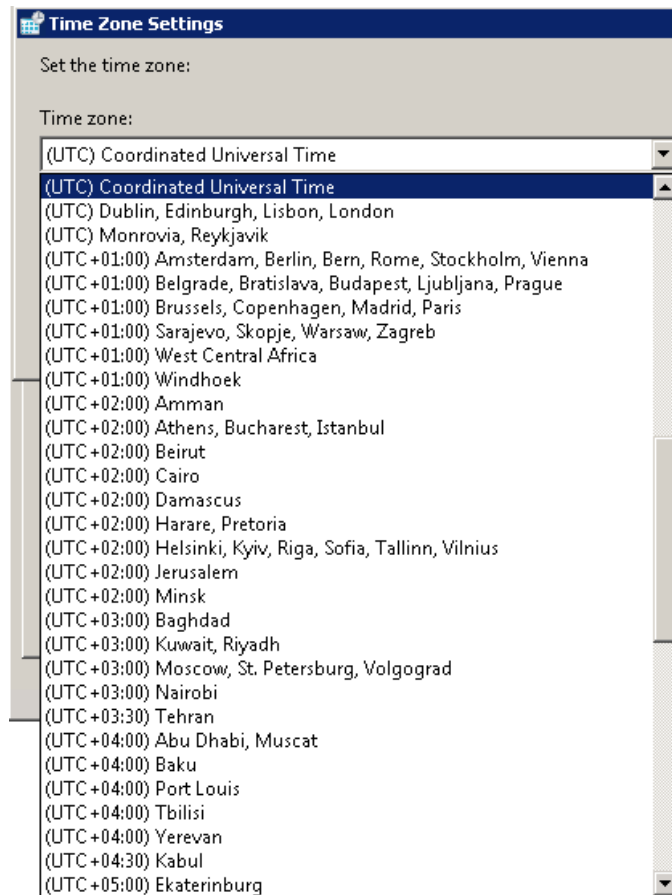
Time Zone Settings

Set the time zone:

Time zone:

(UTC) Coordinated Universal Time

(UTC) Coordinated Universal Time
(UTC) Dublin, Edinburgh, Lisbon, London
(UTC) Monrovia, Reykjavik
(UTC+01:00) Amsterdam, Berlin, Bern, Rome, Stockholm, Vienna
(UTC+01:00) Belgrade, Bratislava, Budapest, Ljubljana, Prague
(UTC+01:00) Brussels, Copenhagen, Madrid, Paris
(UTC+01:00) Sarajevo, Skopje, Warsaw, Zagreb
(UTC+01:00) West Central Africa
(UTC+01:00) Windhoek
(UTC+02:00) Amman
(UTC+02:00) Athens, Bucharest, Istanbul
(UTC+02:00) Beirut
(UTC+02:00) Cairo
(UTC+02:00) Damascus
(UTC+02:00) Harare, Pretoria
(UTC+02:00) Helsinki, Kyiv, Riga, Sofia, Tallinn, Vilnius
(UTC+02:00) Jerusalem
(UTC+02:00) Minsk
(UTC+03:00) Baghdad
(UTC+03:00) Kuwait, Riyadh
(UTC+03:00) Moscow, St. Petersburg, Volgograd
(UTC+03:00) Nairobi
(UTC+03:30) Tehran
(UTC+04:00) Abu Dhabi, Muscat
(UTC+04:00) Baku
(UTC+04:00) Port Louis
(UTC+04:00) Tbilisi
(UTC+04:00) Yerevan
(UTC+04:30) Kabul
(UTC+05:00) Ekaterinburg